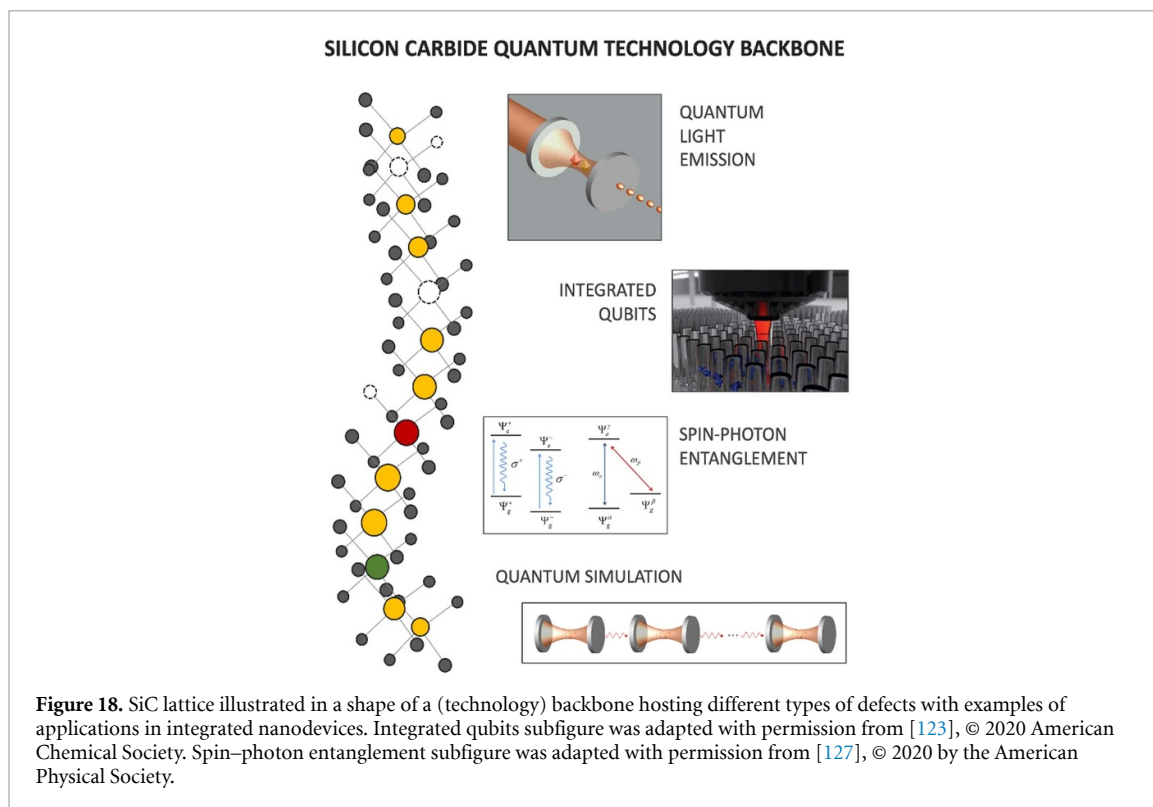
SILICON CARBIDE QUANTUM TECHNOLOGY BACKBONE

QUANTUM LIGHT EMISSION

INTEGRATED QUBITS

$\Psi_e^+$ $\sigma^+$ $\Psi_g^+$ $\Psi_e^-$ $\sigma^-$ $\Psi_g^-$ $\Psi_e^\gamma$ $\omega_\alpha$ $\omega_\beta$ $\Psi_g^\alpha$ $\Psi_g^\beta$

SPIN-PHOTON ENTANGLEMENT

QUANTUM SIMULATION

**Figure 18.** SiC lattice illustrated in a shape of a (technology) backbone hosting different types of defects with examples of applications in integrated nanodevices. Integrated qubits subfigure was adapted with permission from [123], © 2020 American Chemical Society. Spin–photon entanglement subfigure was adapted with permission from [127], © 2020 by the American Physical Society.